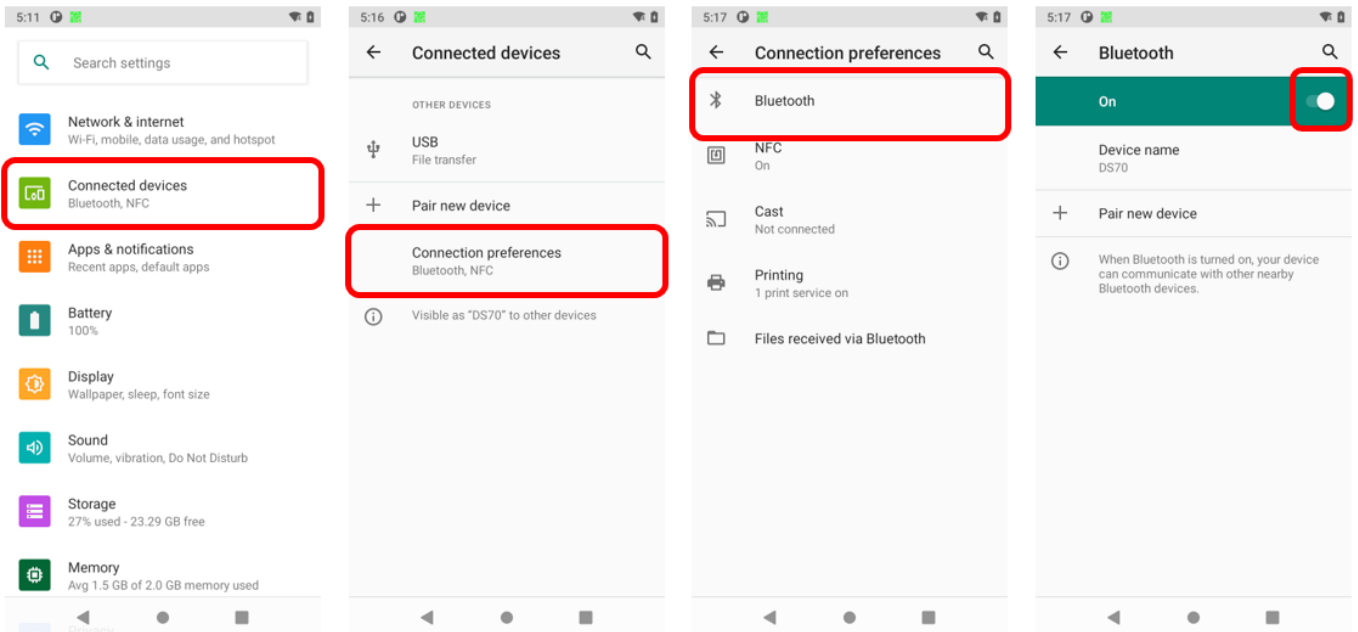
5:11

Search settings

Network & internet
Wi-Fi, mobile, data usage, and hotspot

Connected devices
Bluetooth, NFC

Apps & notifications
Recent apps, default apps

Battery
100%

Display
Wallpaper, sleep, font size

Sound
Volume, vibration, Do Not Disturb

Storage
27% used - 23.29 GB free

Memory
Avg 1.5 GB of 2.0 GB memory used

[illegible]

5:16

Connected devices

OTHER DEVICES

USB
File transfer

Pair new device

Connection preferences
Bluetooth, NFC

Visible as "DS70" to other devices

5:17

Connection preferences

Bluetooth

NFC
On

Cast
Not connected

Printing
1 print service on

Files received via Bluetooth

5:17

Bluetooth

On

Device name
DS70

Pair new device

When Bluetooth is turned on, your device can communicate with other nearby Bluetooth devices.